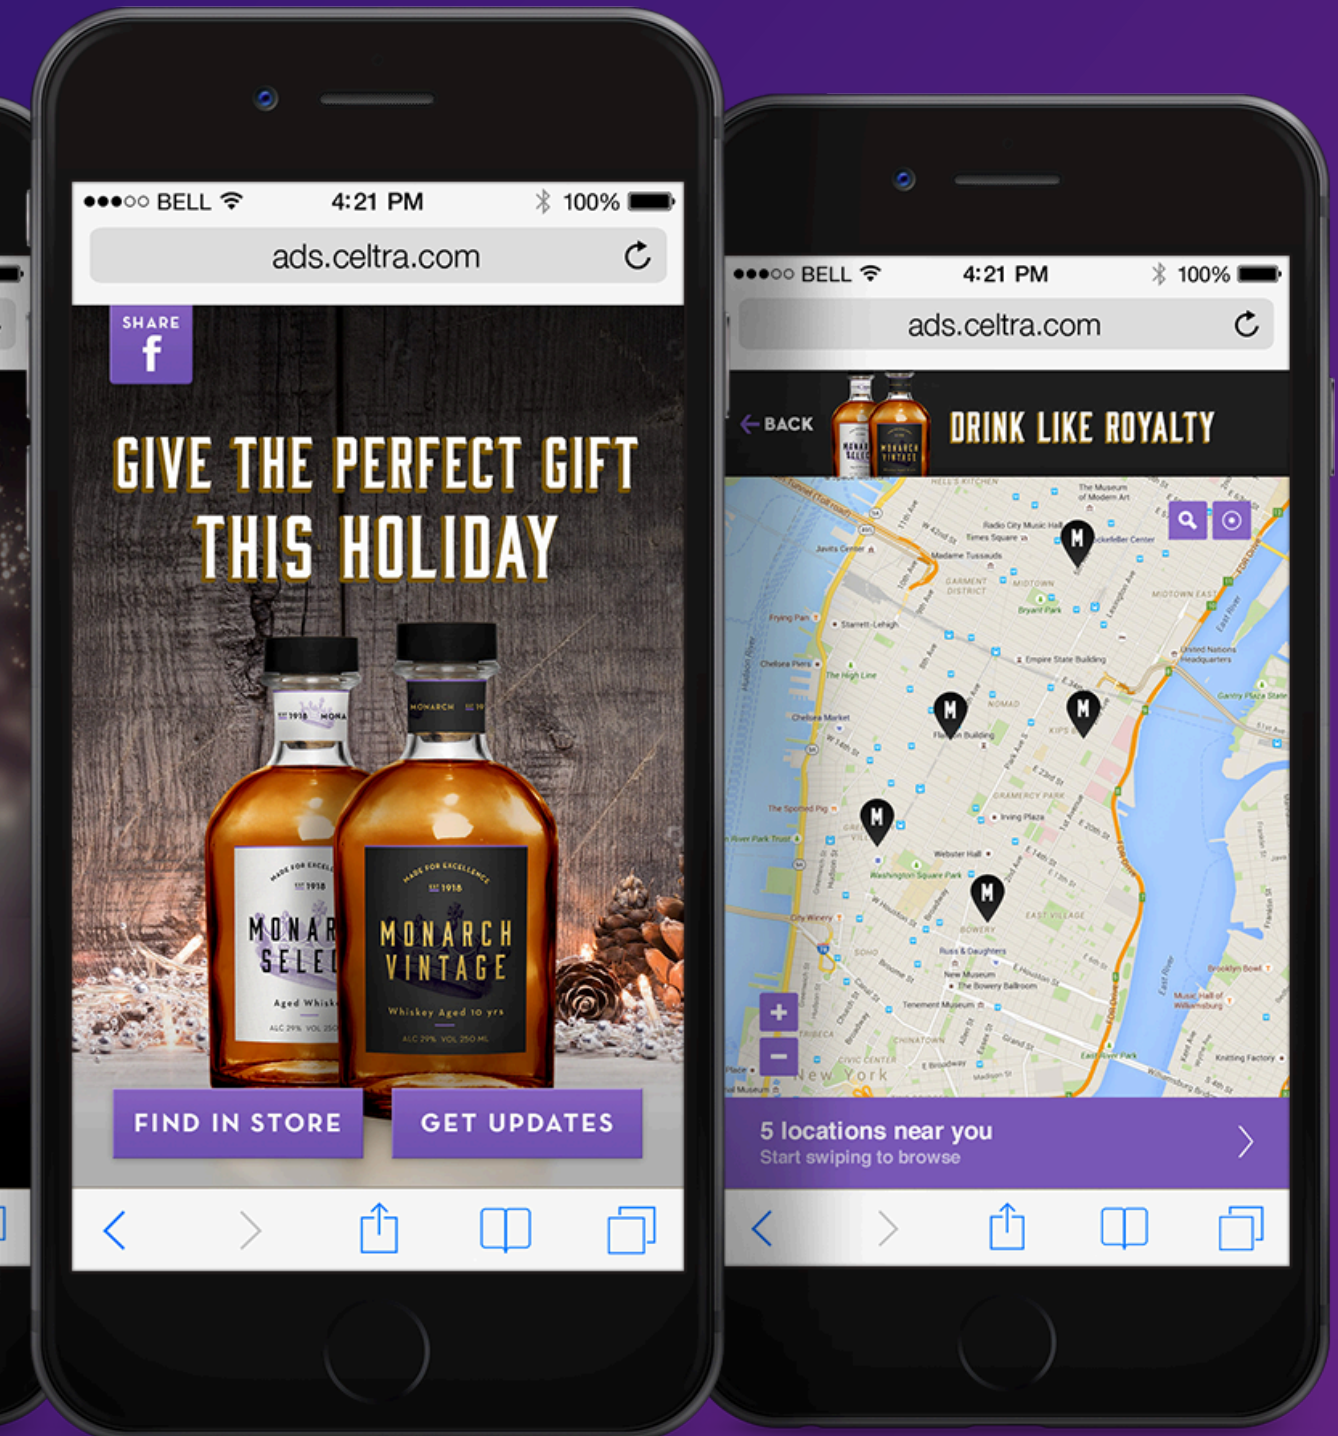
●●●○○ BELL 4:21 PM 100%

ads.celtra.com

SHARE f

GIVE THE PERFECT GIFT THIS HOLIDAY

MADE FOR EXCELLENCE EST 1918 MONARCH SELECT Aged Whiskey ALC 29% VOL 250

MADE FOR EXCELLENCE EST 1918 MONARCH VINTAGE Whiskey Aged 10 yrs ALC 29% VOL 250 ML

FIND IN STORE

GET UPDATES

●●●○○ BELL 4:21 PM 100%

ads.celtra.com

BACK

DRINK LIKE ROYALTY

Times Square
Madame Tussauds
GARMENT DISTRICT
MIDTOWN
Bryant Park
Empire State Building
The High Line
Chelsea Market
NOMAD
KIPS BAY
GRAMERCY PARK
Washington Square Park
EAST VILLAGE
BOWERY
SOHO
TRIBECA
CHINATOWN
New York
East River
Hudson River

+
−

5 locations near you
Start swiping to browse